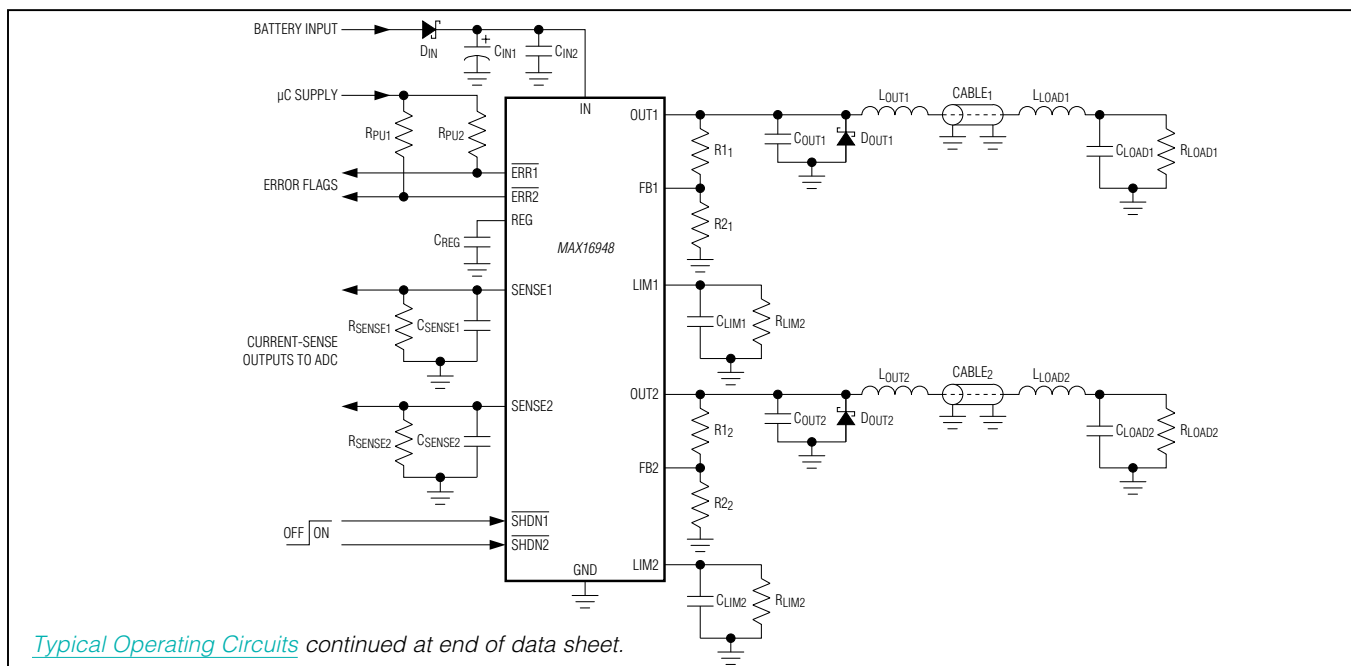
BATTERY INPUT

$D_{IN}$

$C_{IN1}$

$C_{IN2}$

µC SUPPLY

$R_{PU1}$

$R_{PU2}$

IN

OUT1

$C_{OUT1}$

$D_{OUT1}$

$L_{OUT1}$

$CABLE_1$

$L_{LOAD1}$

$C_{LOAD1}$

$R_{LOAD1}$

$R1_1$

$\overline{ERR1}$

ERROR FLAGS

$\overline{ERR2}$

FB1

REG

$R2_1$

$C_{REG}$

MAX16948

SENSE1

LIM1

$R_{SENSE1}$

$C_{SENSE1}$

$C_{LIM1}$

$R_{LIM2}$

CURRENT-SENSE OUTPUTS TO ADC

SENSE2

OUT2

$C_{OUT2}$

$D_{OUT2}$

$L_{OUT2}$

$CABLE_2$

$L_{LOAD2}$

$C_{LOAD2}$

$R_{LOAD2}$

$R1_2$

$R_{SENSE2}$

$C_{SENSE2}$

FB2

$R2_2$

OFF ON

$\overline{SHDN1}$

$\overline{SHDN2}$

GND

LIM2

$C_{LIM2}$

$R_{LIM2}$

Typical Operating Circuits continued at end of data sheet.